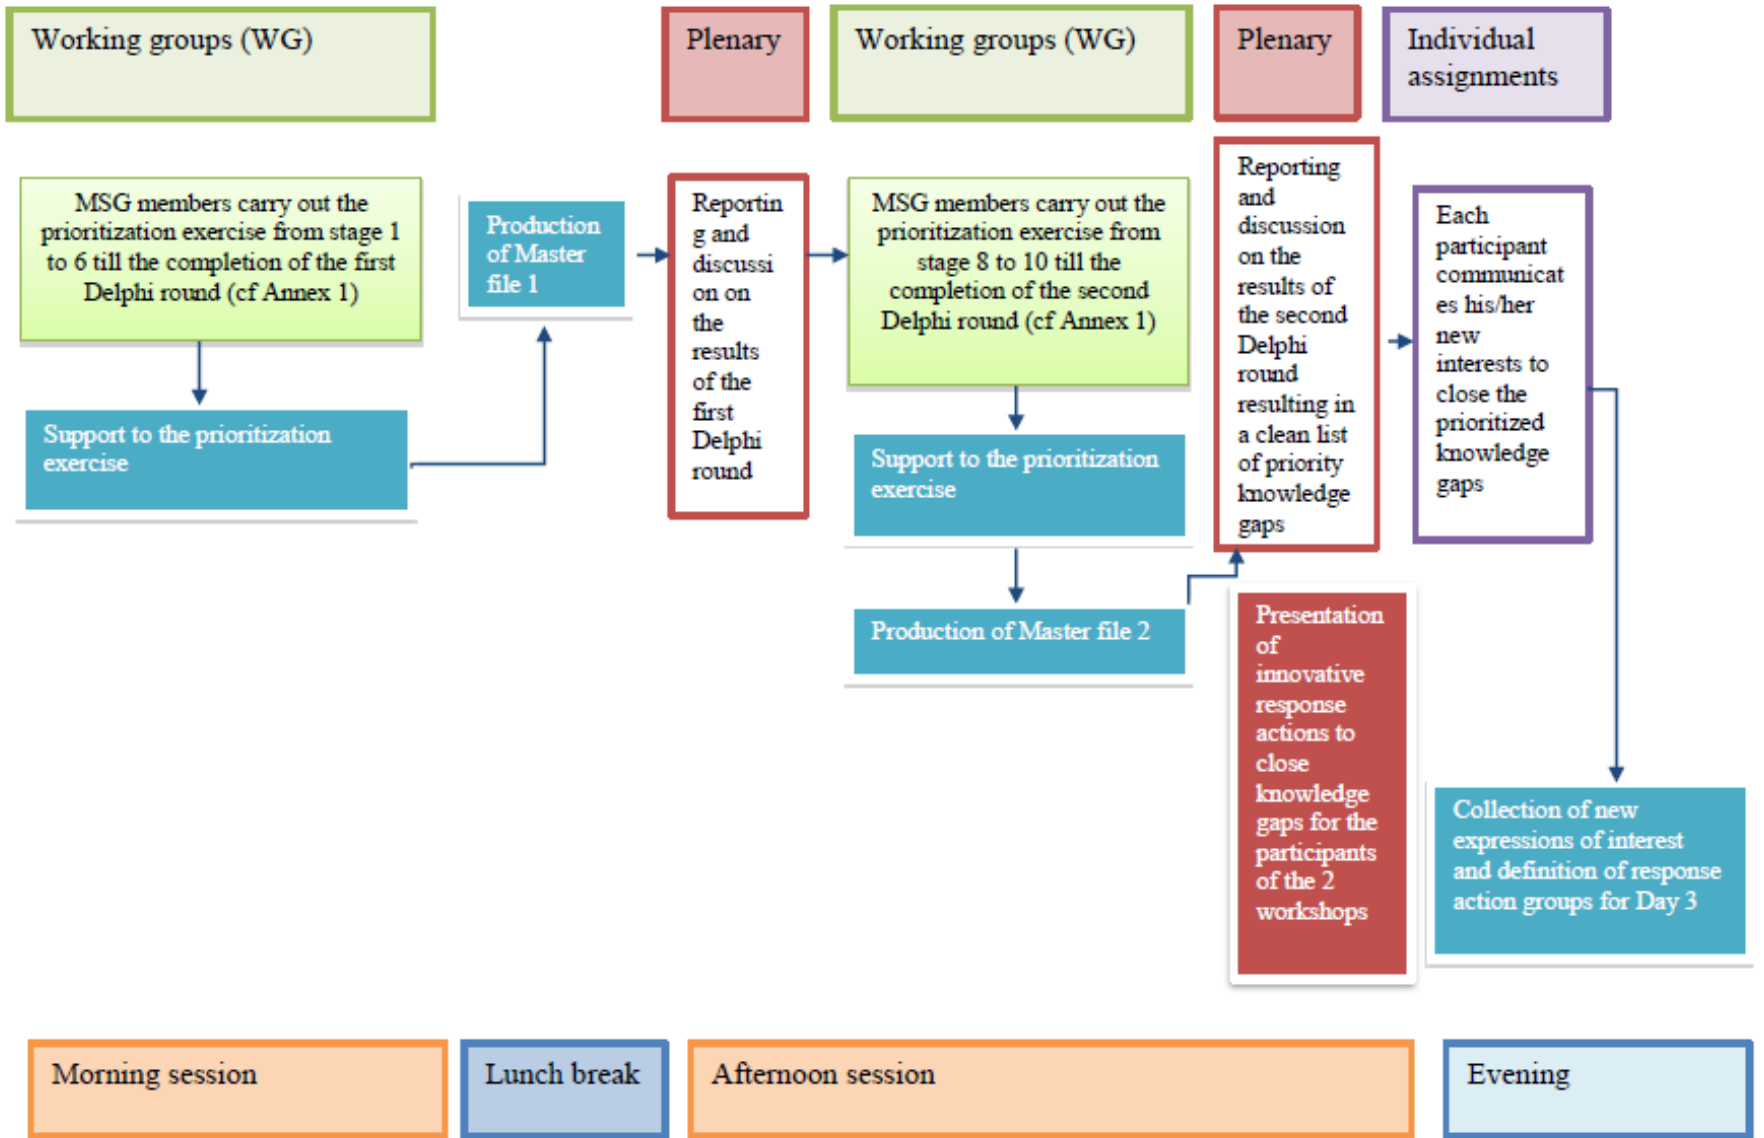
Working groups (WG)

Plenary

Working groups (WG)

Plenary

Individual assignments

MSG members carry out the prioritization exercise from stage 1 to 6 till the completion of the first Delphi round (cf Annex 1)

Support to the prioritization exercise

Production of Master file 1

Reporting and discussion on the results of the first Delphi round

MSG members carry out the prioritization exercise from stage 8 to 10 till the completion of the second Delphi round (cf Annex 1)

Support to the prioritization exercise

Production of Master file 2

Reporting and discussion on the results of the second Delphi round resulting in a clean list of priority knowledge gaps

Presentation of innovative response actions to close knowledge gaps for the participants of the 2 workshops

Each participant communicates his/her new interests to close the prioritized knowledge gaps

Collection of new expressions of interest and definition of response action groups for Day 3

Morning session

Lunch break

Afternoon session

Evening